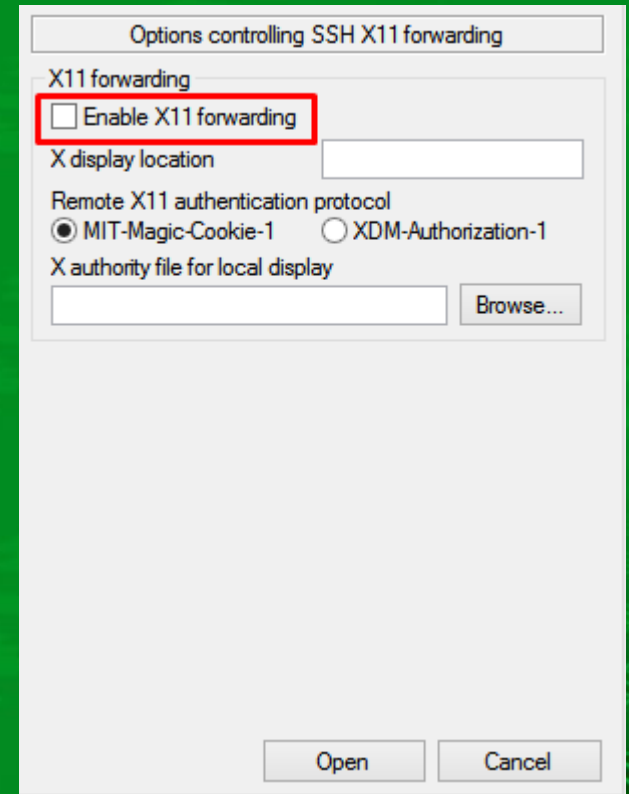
Options controlling SSH X11 forwarding

X11 forwarding

Enable X11 forwarding

X display location

Remote X11 authentication protocol

MIT-Magic-Cookie-1

XDM-Authorization-1

X authority file for local display

Browse...

Open

Cancel